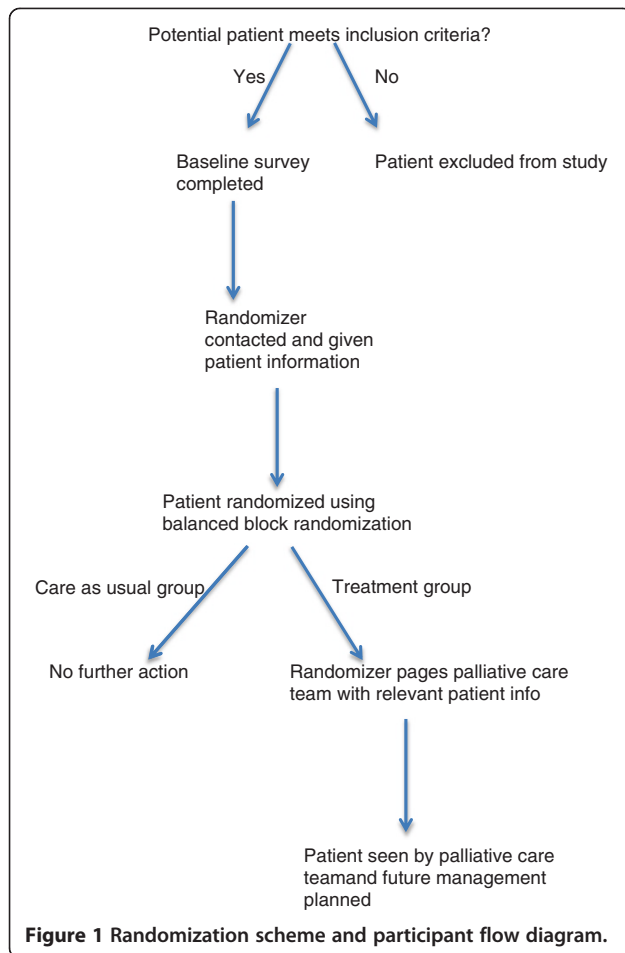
Potential patient meets inclusion criteria?

Yes

No

Baseline survey completed

Patient excluded from study

Randomizer contacted and given patient information

Patient randomized using balanced block randomization

Care as usual group

Treatment group

No further action

Randomizer pages palliative care team with relevant patient info

Patient seen by palliative care teamand future management planned

Figure 1 Randomization scheme and participant flow diagram.